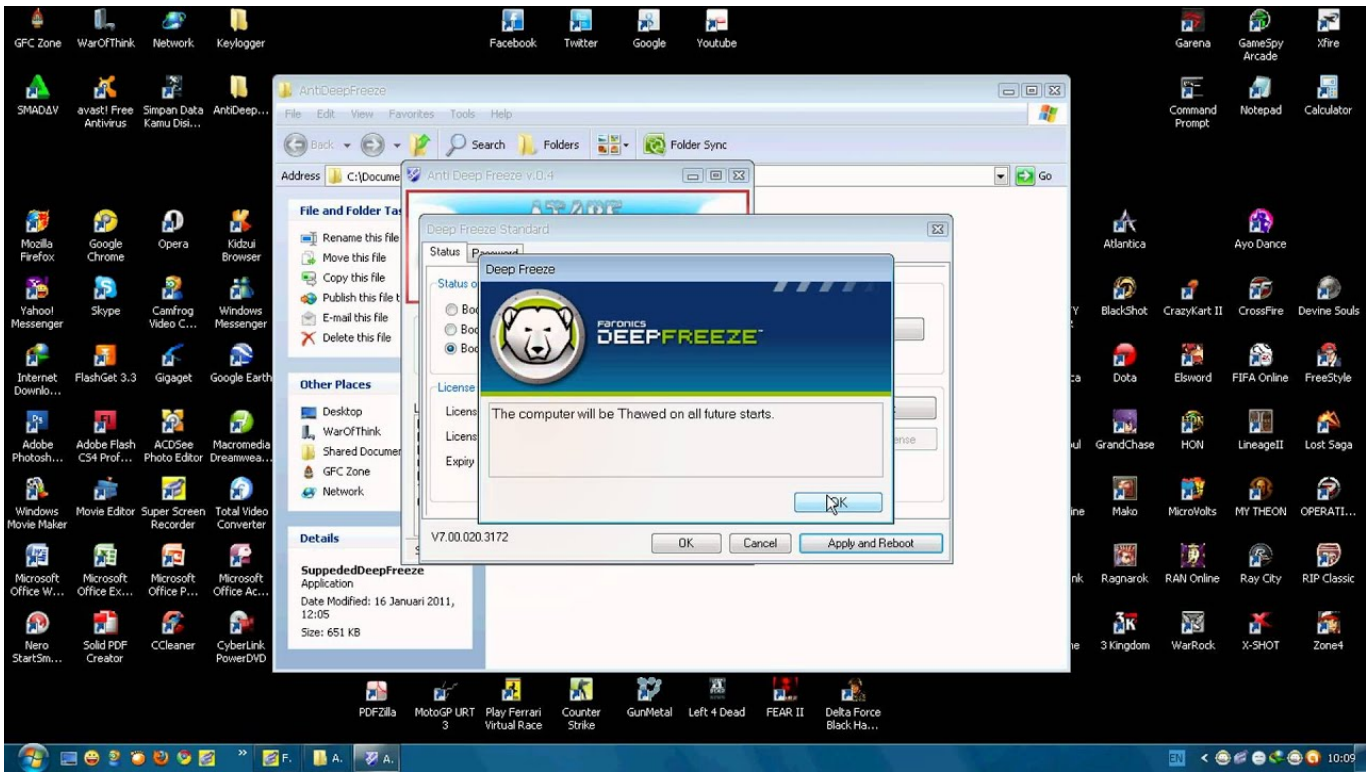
GFC Zone
WarOfThink
Network
Keylogger
Facebook
Twitter
Google
Youtube
Garena
GameSpy Arcade
Xfire

SMADAV
avast! Free Antivirus
Simpan Data Kamu Disi...
AntiDeep...
Command Prompt
Notepad
Calculator

AntiDeepFreeze
File Edit View Favorites Tools Help
Back Search Folders Folder Sync
Address C:\Docume
Go

File and Folder Tas
Rename this file
Move this file
Copy this file
Publish this file t
E-mail this file
Delete this file

Other Places
Desktop
WarOfThink
Shared Documen
GFC Zone
Network

Details
SuppededDeepFreeze
Application
Date Modified: 16 Januari 2011, 12:05
Size: 651 KB

Anti Deep Freeze v.0.4

Deep Freeze Standard
Status Password
Status o
Boo
Boo
Boo
License
Licens
Licens
Expiry
V7.00.020.3172
OK Cancel Apply and Reboot

Deep Freeze
Faronics DEEPFREEZE
The computer will be Thawed on all future starts.
OK

Mozilla Firefox
Google Chrome
Opera
Kidzui Browser
Atlantica
Ayo Dance
Yahoo! Messenger
Skype
Camfrog Video C...
Windows Messenger
BlackShot
CrazyKart II
CrossFire
Devine Souls
Internet Downlo...
FlashGet 3.3
Gigaget
Google Earth
Dota
Elsword
FIFA Online
FreeStyle
Adobe Photosh...
Adobe Flash CS4 Prof...
ACDSee Photo Editor
Macromedia Dreamwea...
GrandChase
HON
LineageII
Lost Saga
Windows Movie Maker
Movie Editor
Super Screen Recorder
Total Video Converter
Mako
MicroVolts
MY THEON
OPERATI...
Microsoft Office W...
Microsoft Office Ex...
Microsoft Office P...
Microsoft Office Ac...
Ragnarok
RAN Online
Ray City
RIP Classic
Nero StartSm...
Solid PDF Creator
CCleaner
CyberLink PowerDVD
3 Kingdom
WarRock
X-SHOT
Zone4
PDFZilla
MotoGP URT 3
Play Ferrari Virtual Race
Counter Strike
GunMetal
Left 4 Dead
FEAR II
Delta Force Black Ha...
F.
A.
A.
EN
10:09